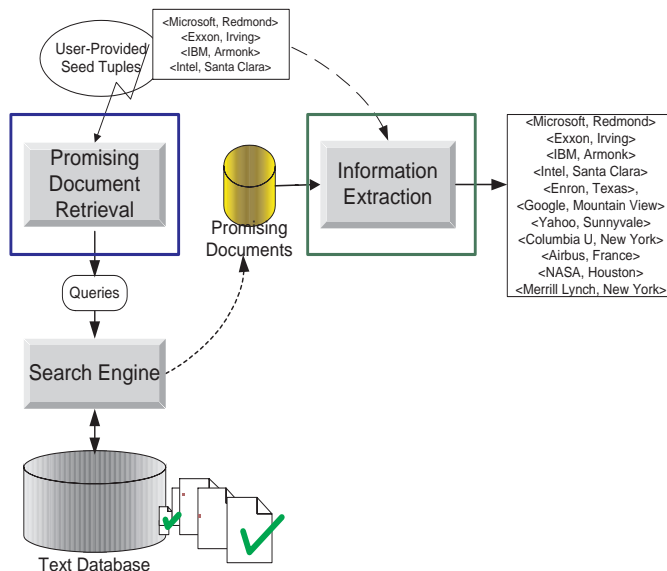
User-Provided Seed Tuples

<Microsoft, Redmond>
<Exxon, Irving>
<IBM, Armonk>
<Intel, Santa Clara>

Promising Document Retrieval

Promising Documents

Information Extraction

<Microsoft, Redmond>
<Exxon, Irving>
<IBM, Armonk>
<Intel, Santa Clara>
<Enron, Texas>,
<Google, Mountain View>
<Yahoo, Sunnyvale>
<Columbia U, New York>
<Airbus, France>
<NASA, Houston>
<Merrill Lynch, New York>

Queries

Search Engine

Text Database